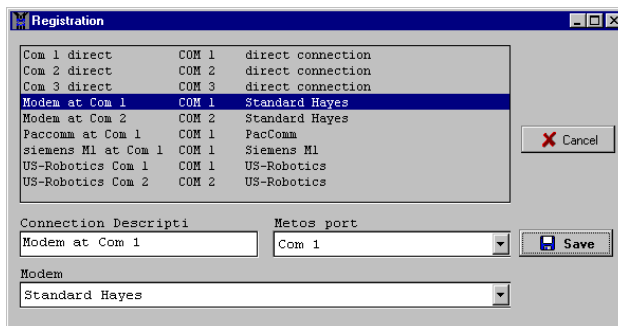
Registration

| | | |
|---|---|---|
| Com 1 direct | COM 1 | direct connection |
| Com 2 direct | COM 2 | direct connection |
| Com 3 direct | COM 3 | direct connection |
| Modem at Com 1 | COM 1 | Standard Hayes |
| Modem at Com 2 | COM 2 | Standard Hayes |
| Paccomm at Com 1 | COM 1 | PacComm |
| siemens M1 at Com 1 | COM 1 | Siemens M1 |
| US-Robotics Com 1 | COM 1 | US-Robotics |
| US-Robotics Com 2 | COM 2 | US-Robotics |

Cancel

Connection Descripti
Modem at Com 1

Metos port
Com 1

Save

Modem
Standard Hayes